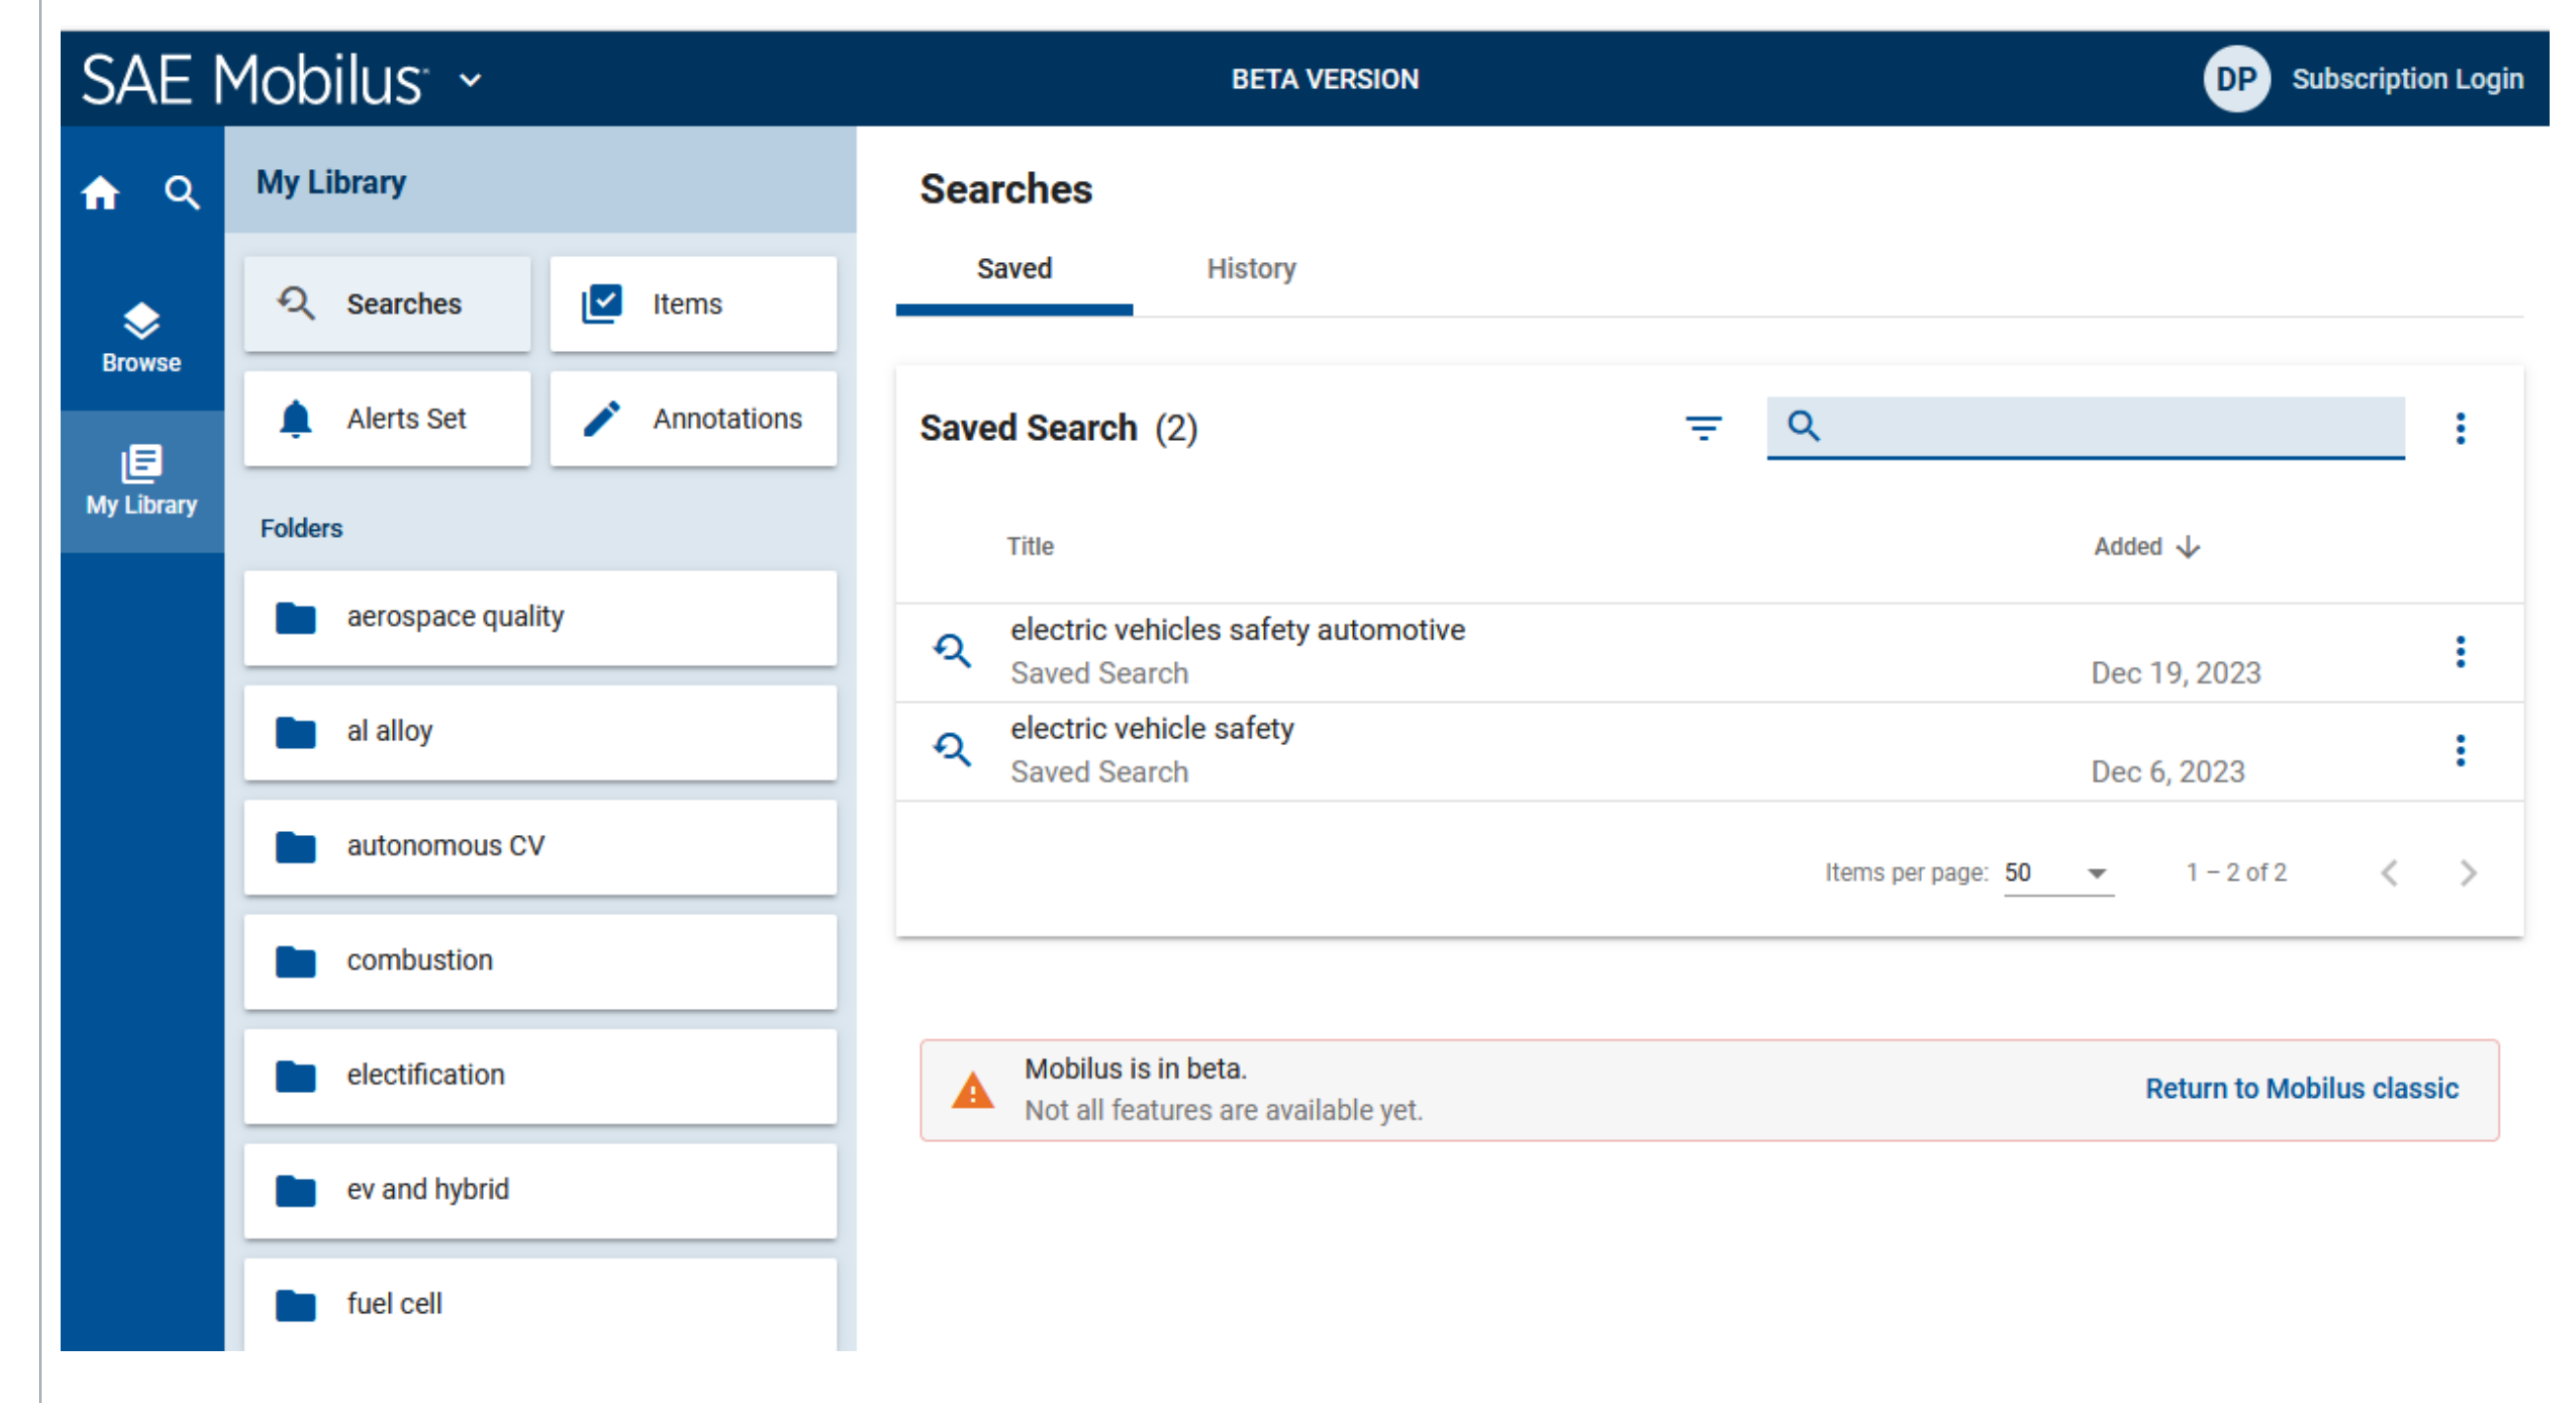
SAE Mobilus

BETA VERSION

DP Subscription Login

Browse

My Library

My Library

Searches

Items

Alerts Set

Annotations

Folders

aerospace quality

al alloy

autonomous CV

combustion

electification

ev and hybrid

fuel cell

Searches

Saved

History

Saved Search (2)

| Title | Added |
|---|---|
| electric vehicles safety automotive<br>Saved Search | Dec 19, 2023 |
| electric vehicle safety<br>Saved Search | Dec 6, 2023 |

Items per page: 50

1 – 2 of 2

Mobilus is in beta.
Not all features are available yet.

Return to Mobilus classic